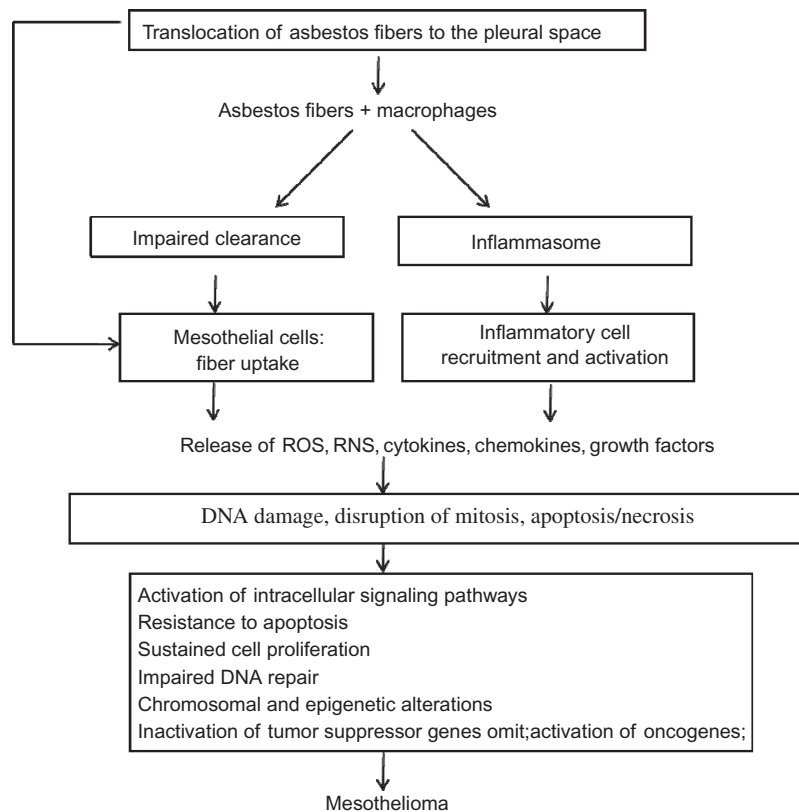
Translocation of asbestos fibers to the pleural space

Asbestos fibers + macrophages

Impaired clearance

Inflammasome

Mesothelial cells: fiber uptake

Inflammatory cell recruitment and activation

Release of ROS, RNS, cytokines, chemokines, growth factors

DNA damage, disruption of mitosis, apoptosis/necrosis

Activation of intracellular signaling pathways
Resistance to apoptosis
Sustained cell proliferation
Impaired DNA repair
Chromosomal and epigenetic alterations
Inactivation of tumor suppressor genes omit;activation of oncogenes;

Mesothelioma